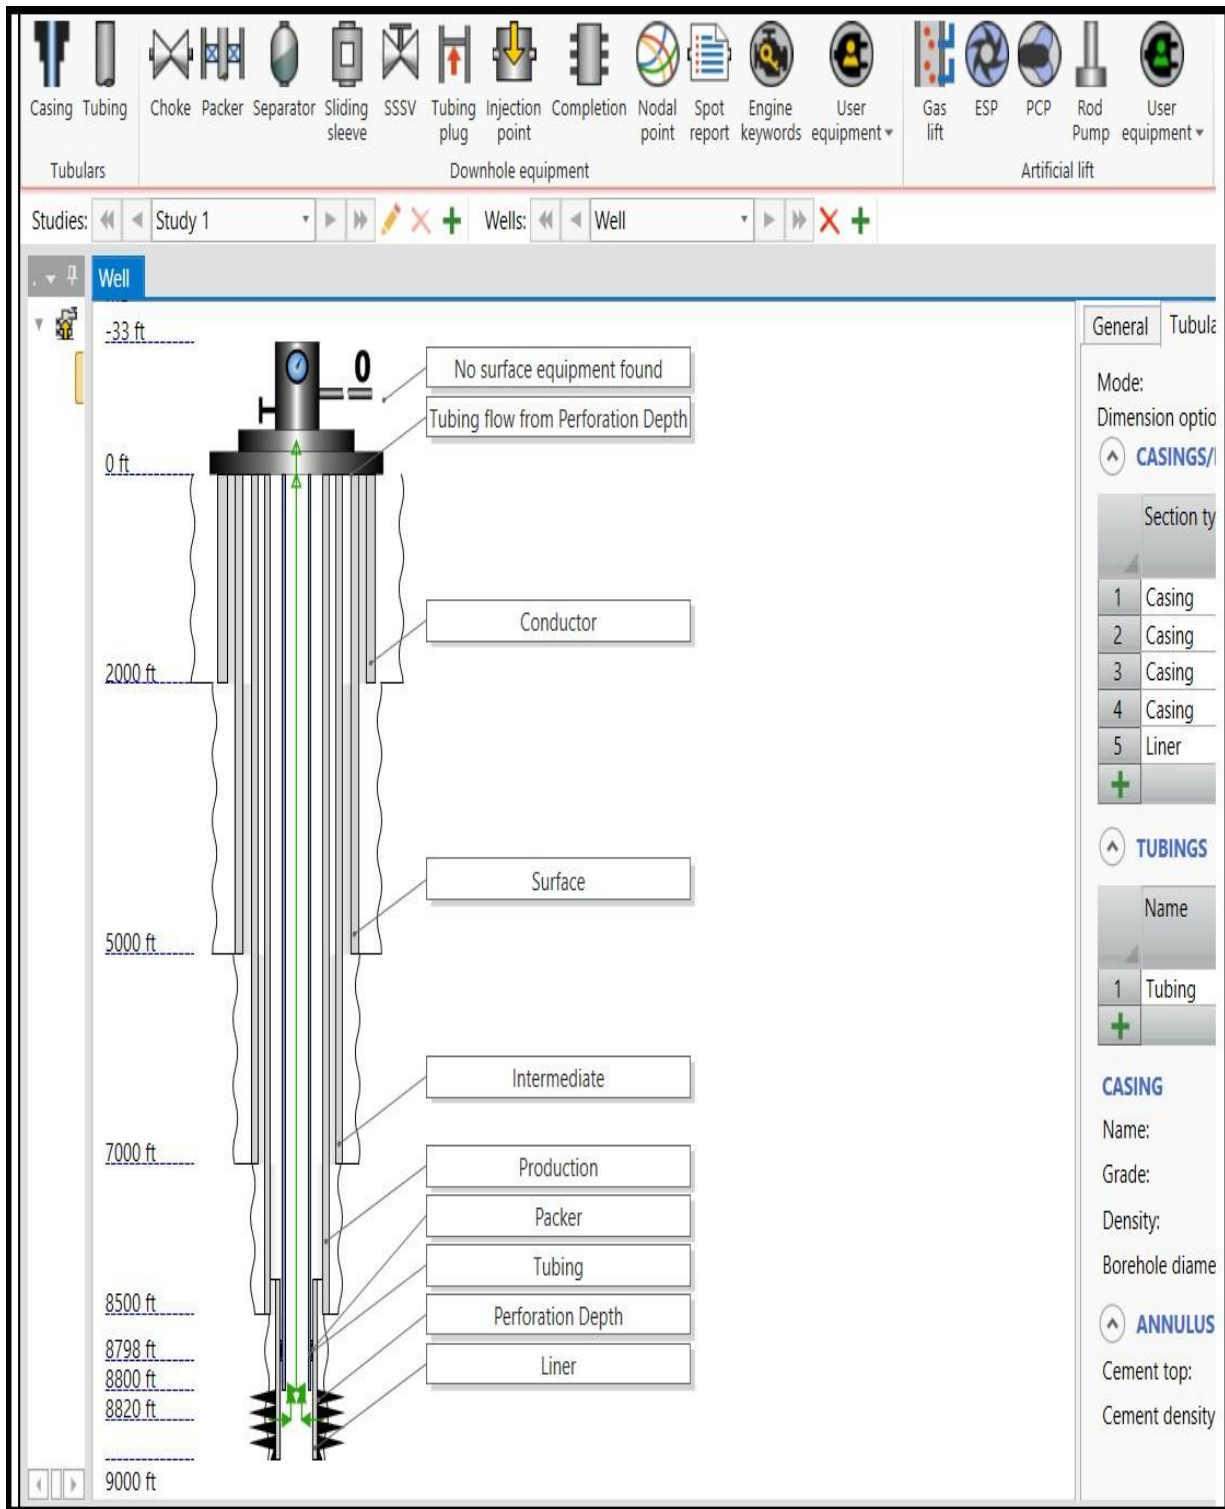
Casing Tubing
Tubulars

Choke Packer Separator Sliding sleeve SSSV Tubing plug Injection point Completion Nodal point Spot report Engine keywords User equipment ▾
Downhole equipment

Gas lift ESP PCP Rod Pump User equipment ▾
Artificial lift

Studies: Study 1 Wells: Well

Well

-33 ft
0 ft
2000 ft
5000 ft
7000 ft
8500 ft
8798 ft
8800 ft
8820 ft
9000 ft

0

No surface equipment found
Tubing flow from Perforation Depth
Conductor
Surface
Intermediate
Production
Packer
Tubing
Perforation Depth
Liner

General Tubula

Mode:
Dimension optio
CASINGS/

| | Section ty |
|---|---|
| 1 | Casing |
| 2 | Casing |
| 3 | Casing |
| 4 | Casing |
| 5 | Liner |

TUBINGS

| | Name |
|---|---|
| 1 | Tubing |

CASING
Name:
Grade:
Density:
Borehole diame

ANNULUS
Cement top:
Cement density